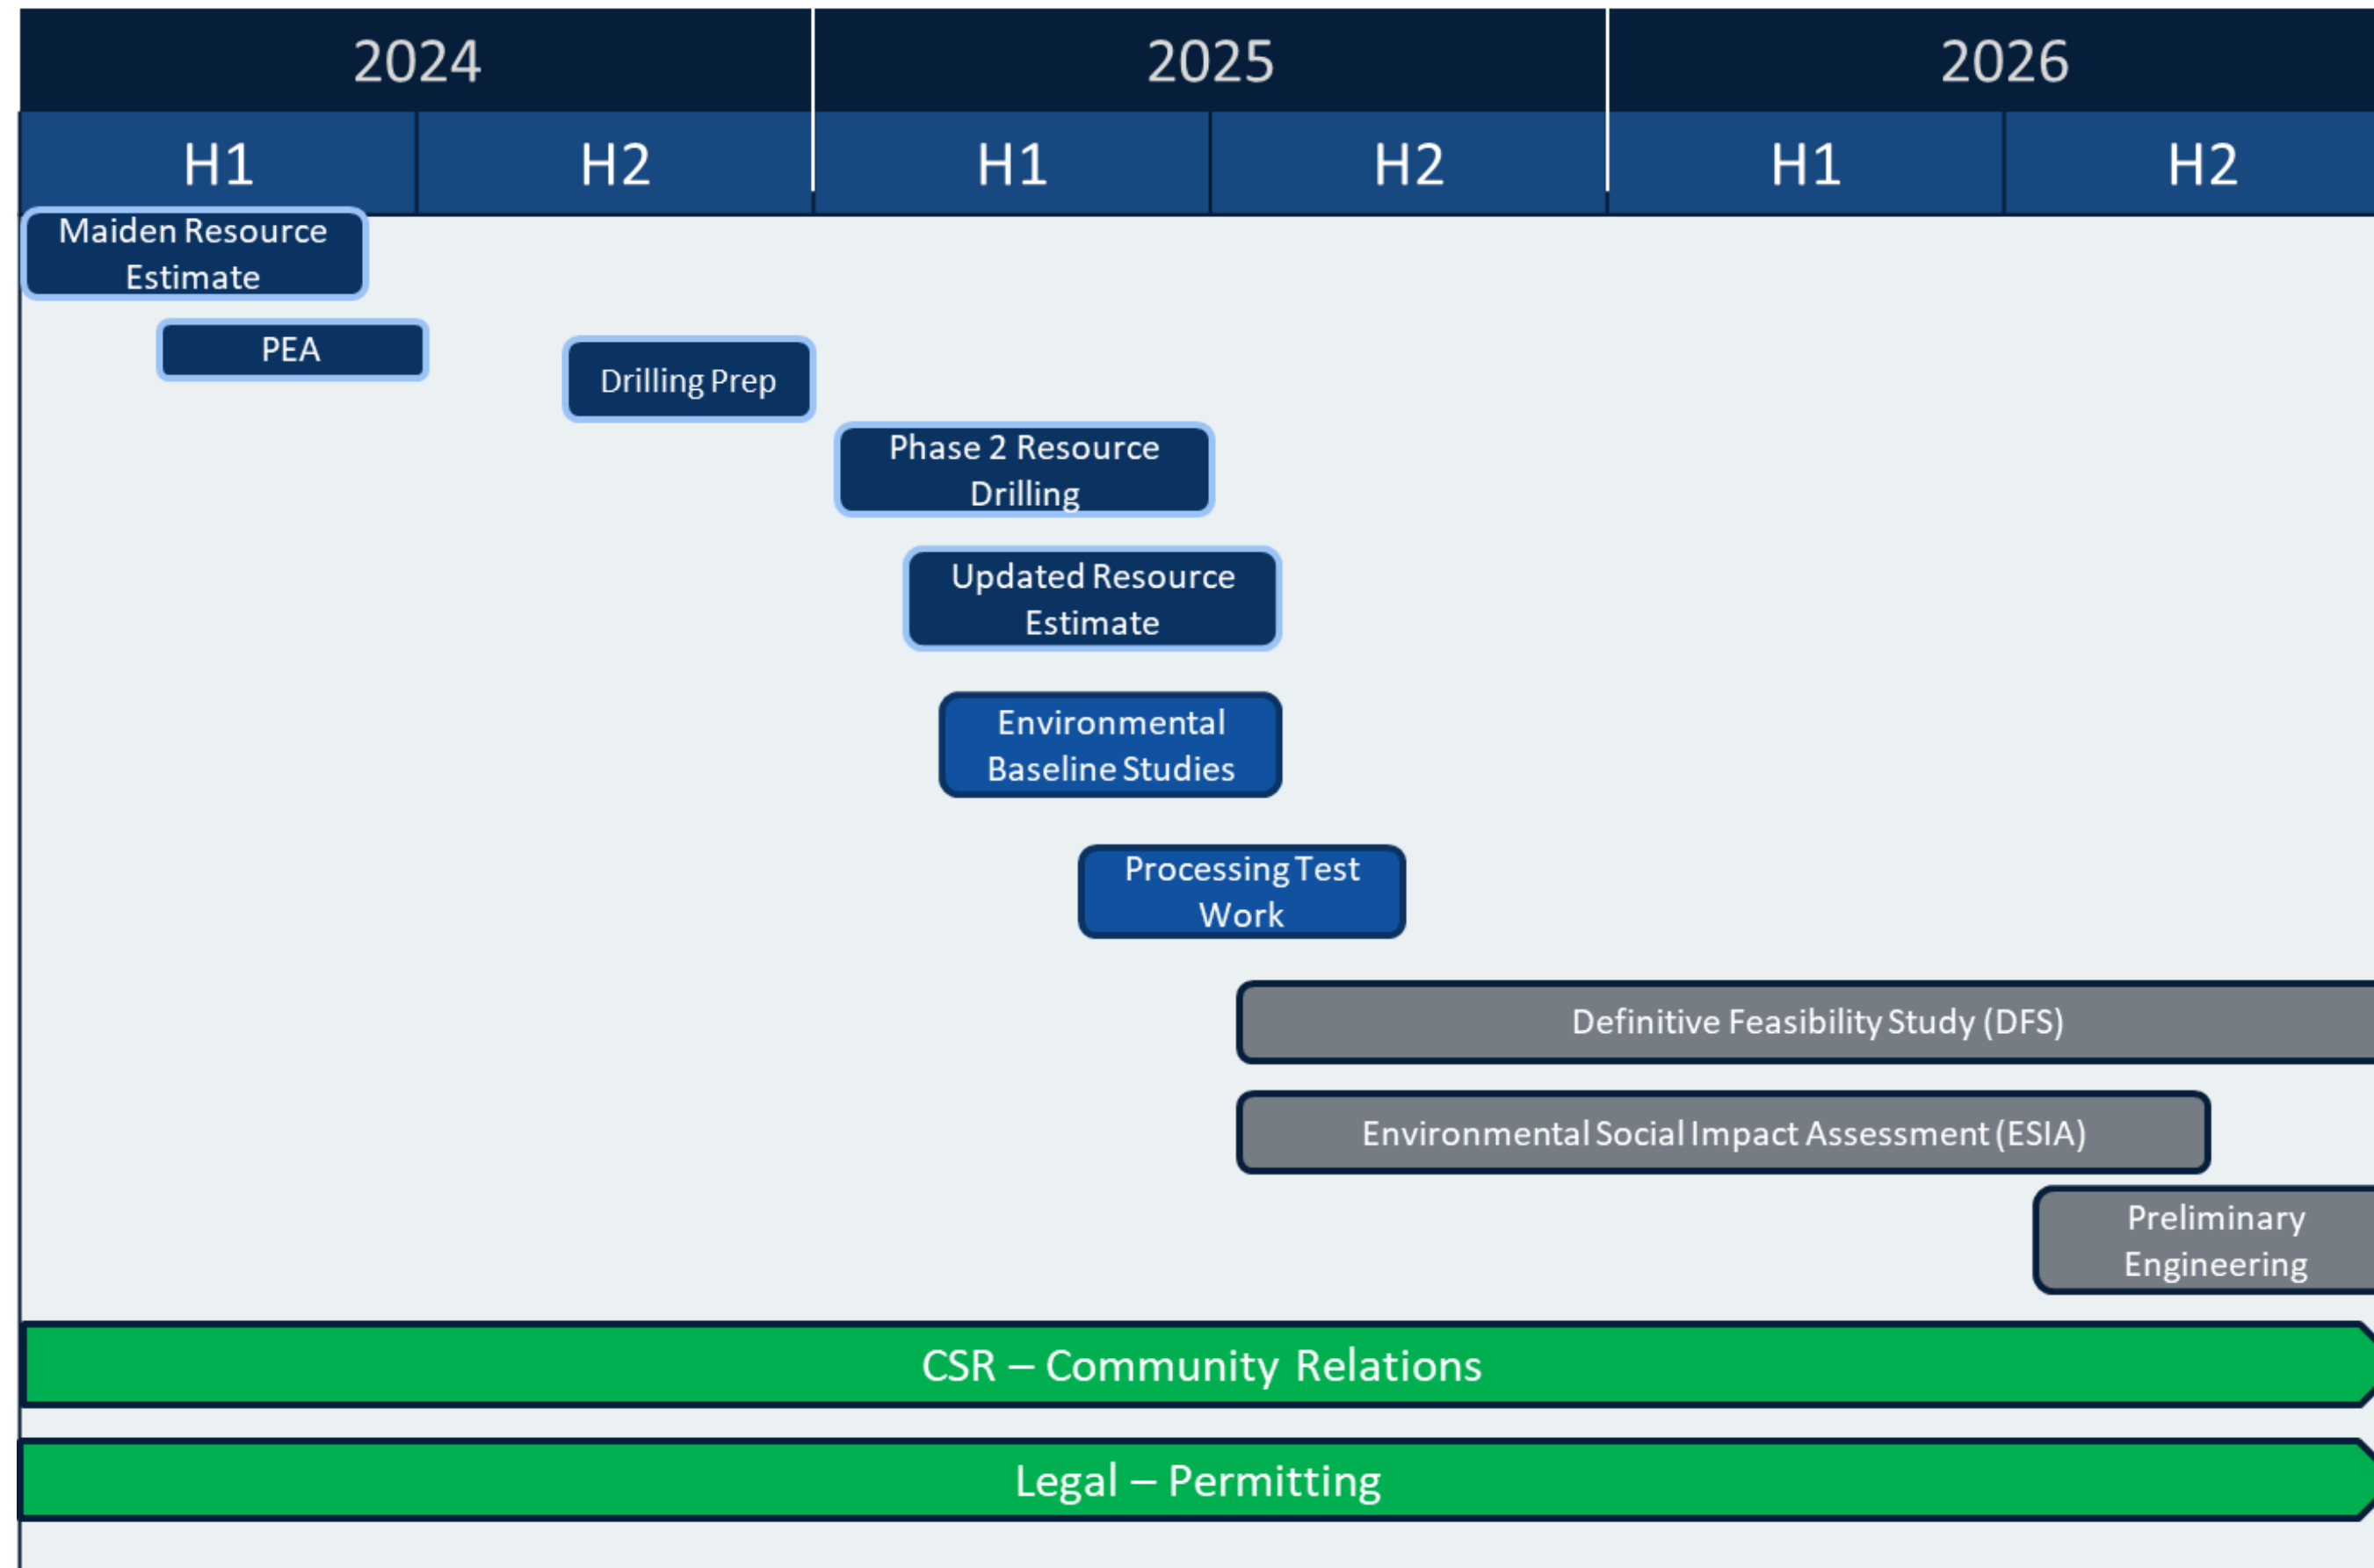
| 2024 | | 2025 | | 2026 | |
|---|---|---|---|---|---|
| H1 | H2 | H1 | H2 | H1 | H2 |

Maiden Resource Estimate

PEA

Drilling Prep

Phase 2 Resource Drilling

Updated Resource Estimate

Environmental Baseline Studies

Processing Test Work

Definitive Feasibility Study (DFS)

Environmental Social Impact Assessment (ESIA)

Preliminary Engineering

CSR – Community Relations

Legal – Permitting